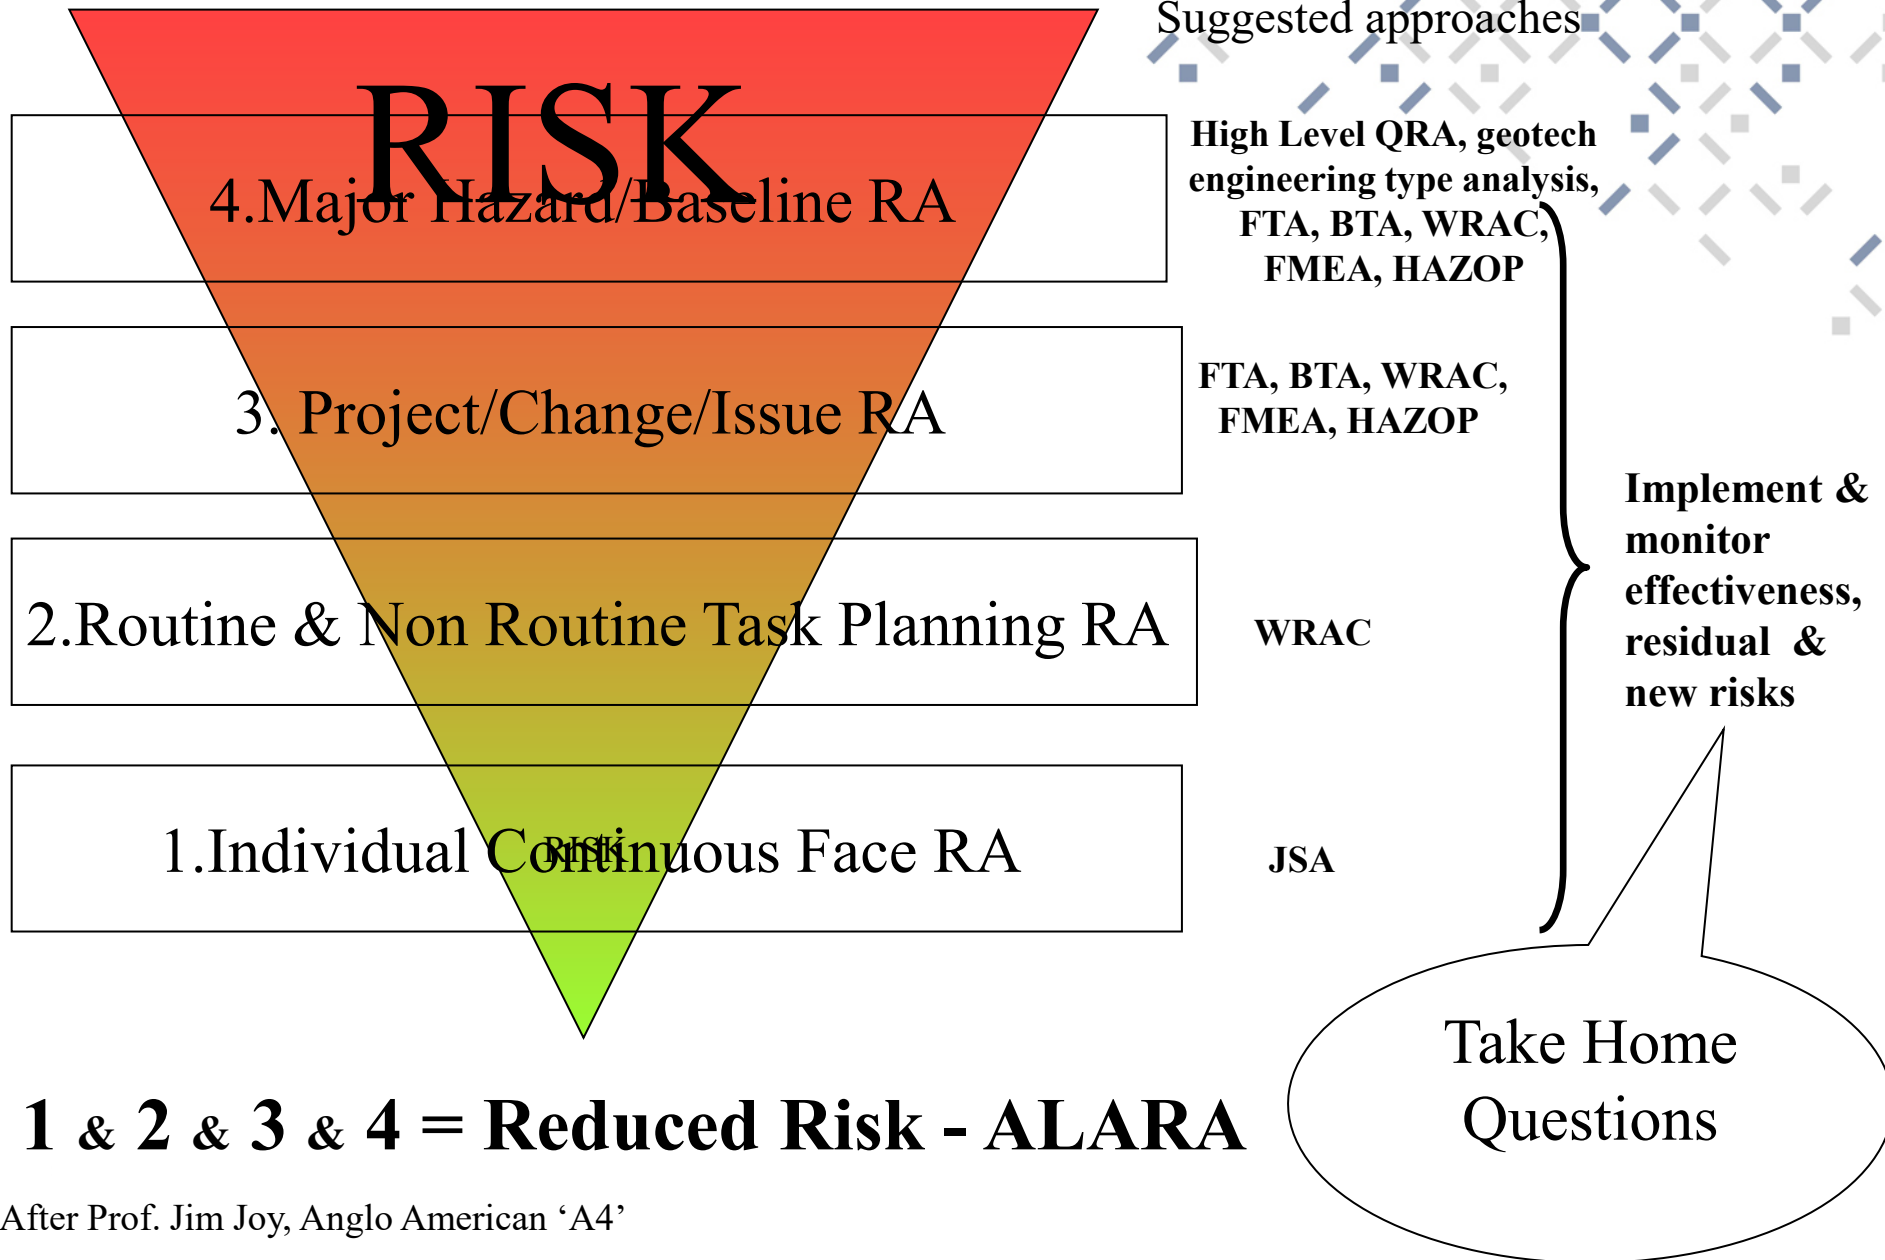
Suggested approaches

RISK

4.Major Hazard/Baseline RA

High Level QRA, geotech engineering type analysis, FTA, BTA, WRAC, FMEA, HAZOP

3. Project/Change/Issue RA

FTA, BTA, WRAC, FMEA, HAZOP

2.Routine & Non Routine Task Planning RA

WRAC

1.Individual Continuous Face RA

RISK

JSA

Implement & monitor effectiveness, residual & new risks

Take Home Questions

1 & 2 & 3 & 4 = Reduced Risk - ALARA

After Prof. Jim Joy, Anglo American ‘A4’